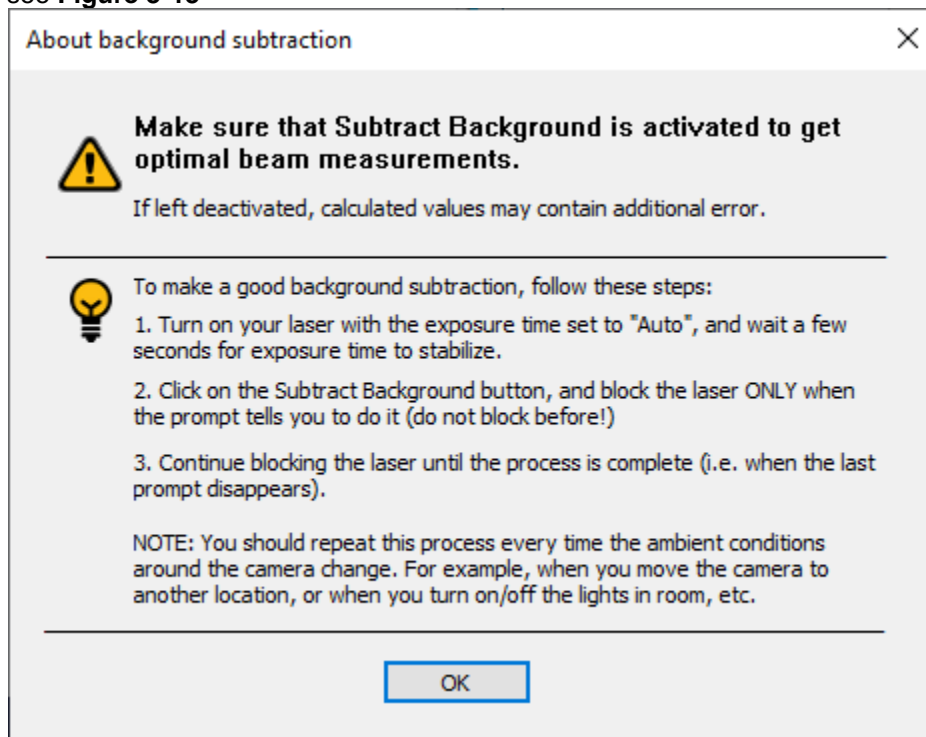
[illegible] Figure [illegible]

About background subtraction ×

Make sure that Subtract Background is activated to get optimal beam measurements.

If left deactivated, calculated values may contain additional error.

To make a good background subtraction, follow these steps:

1. Turn on your laser with the exposure time set to "Auto", and wait a few seconds for exposure time to stabilize.

2. Click on the Subtract Background button, and block the laser ONLY when the prompt tells you to do it (do not block before!)

3. Continue blocking the laser until the process is complete (i.e. when the last prompt disappears).

NOTE: You should repeat this process every time the ambient conditions around the camera change. For example, when you move the camera to another location, or when you turn on/off the lights in room, etc.

OK